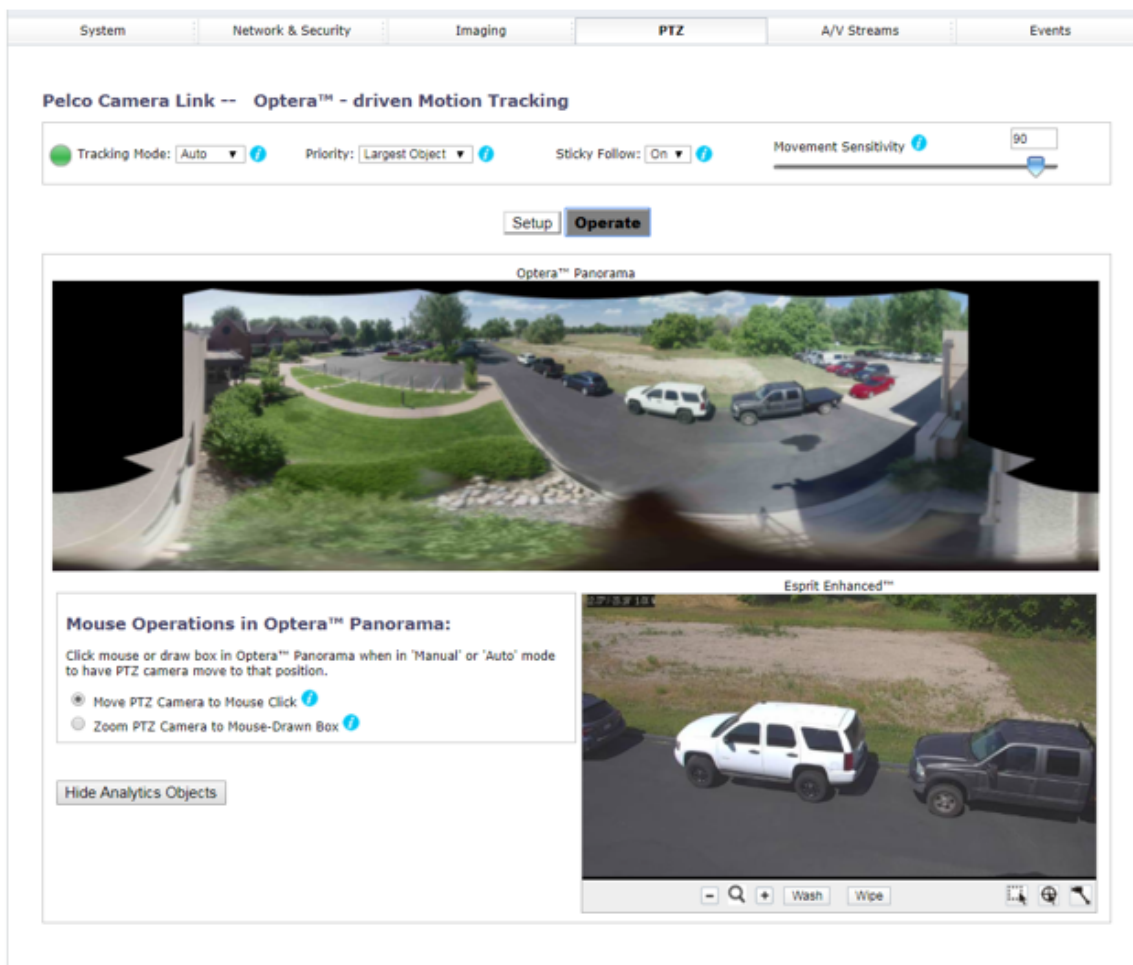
System | Network & Security | Imaging | PTZ | A/V Streams | Events

Pelco Camera Link -- Optera™ - driven Motion Tracking

Tracking Mode: Auto ▼ i Priority: Largest Object ▼ i Sticky Follow: On ▼ i Movement Sensitivity i 90

Setup Operate

Optera™ Panorama

Mouse Operations in Optera™ Panorama:

Click mouse or draw box in Optera™ Panorama when in 'Manual' or 'Auto' mode to have PTZ camera move to that position.

Move PTZ Camera to Mouse Click i

Zoom PTZ Camera to Mouse-Drawn Box i

Hide Analytics Objects

Esprit Enhanced™

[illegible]

- + Wash Wipe